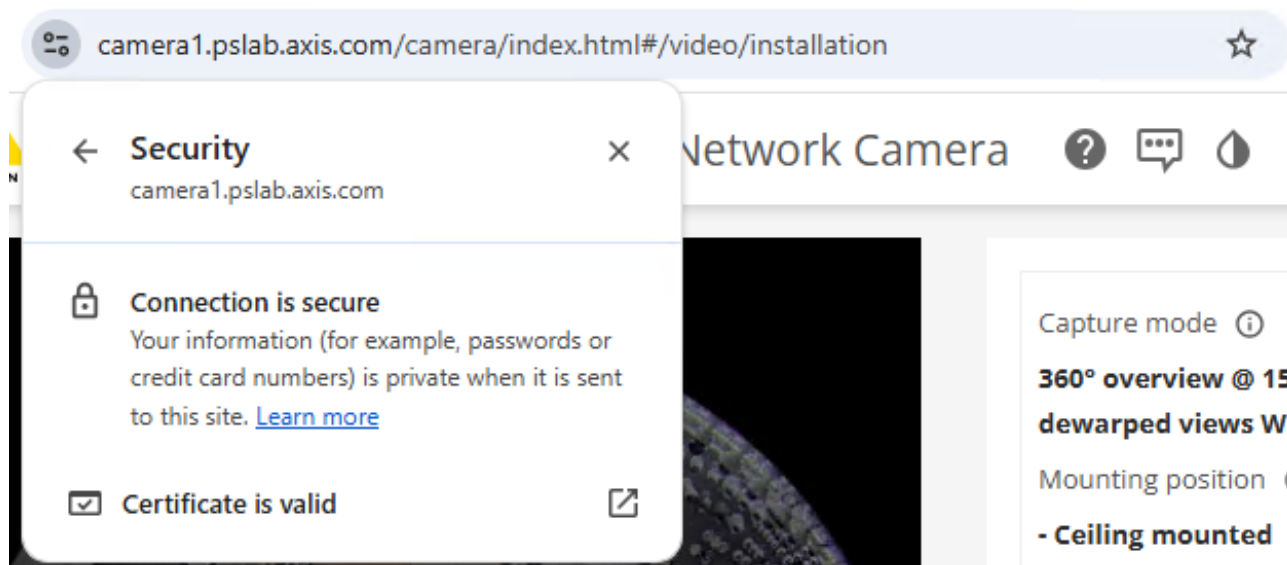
camera1.pslab.axis.com/camera/index.html#/video/installation

Security
camera1.pslab.axis.com

Connection is secure
Your information (for example, passwords or credit card numbers) is private when it is sent to this site. Learn more

Certificate is valid

Network Camera

Capture mode
360° overview @ 15
dewarped views W
Mounting position
- Ceiling mounted